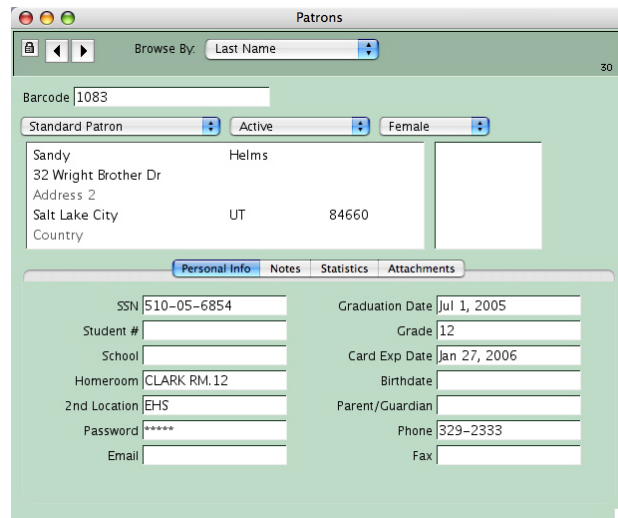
Patrons

Browse By: Last Name

30

Barcode 1083

Standard Patron
Active
Female

Sandy Helms
32 Wright Brother Dr
Address 2
Salt Lake City UT 84660
Country

Personal Info | Notes | Statistics | Attachments

SSN 510-05-6854
Student #
School
Homeroom CLARK RM.12
2nd Location EHS
Password *****
Email

Graduation Date Jul 1, 2005
Grade 12
Card Exp Date Jan 27, 2006
Birthdate
Parent/Guardian
Phone 329-2333
Fax